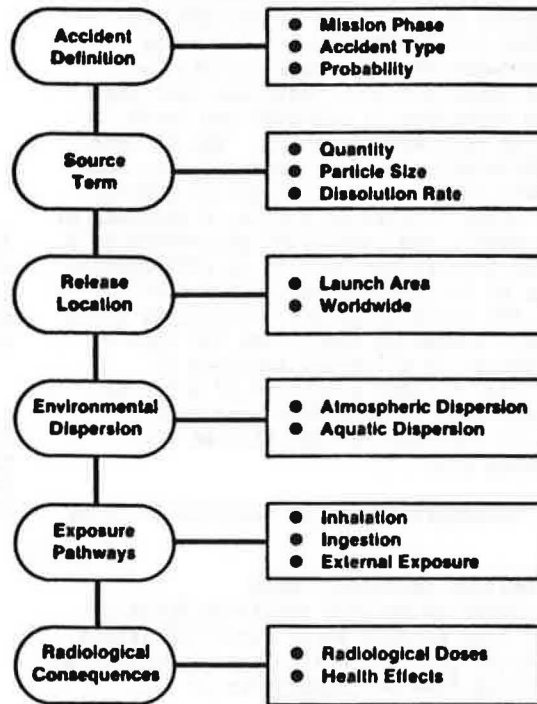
Accident Definition

• Mission Phase
• Accident Type
• Probability

Source Term

• Quantity
• Particle Size
• Dissolution Rate

Release Location

• Launch Area
• Worldwide

Environmental Dispersion

• Atmospheric Dispersion
• Aquatic Dispersion

Exposure Pathways

• Inhalation
• Ingestion
• External Exposure

Radiological Consequences

• Radiological Doses
• Health Effects